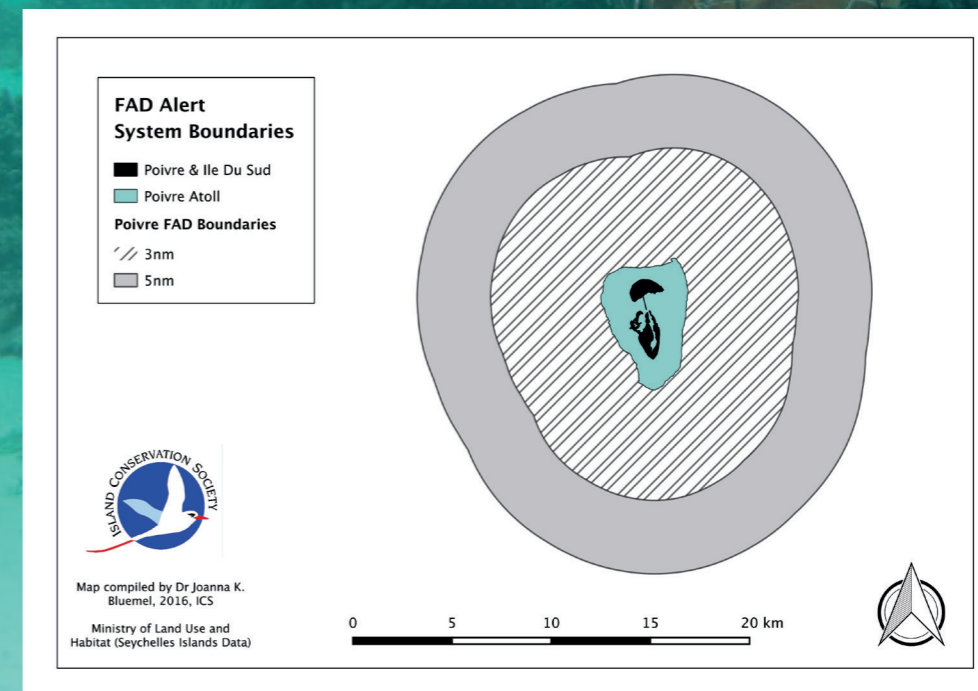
FAD Alert
System Boundaries

Poivre & Ile Du Sud

Poivre Atoll

Poivre FAD Boundaries

3nm

5nm

ISLAND CONSERVATION SOCIETY

Map compiled by Dr Joanna K. Bluemel, 2016, ICS

Ministry of Land Use and Habitat (Seychelles Islands Data)

0 5 10 15 20 km